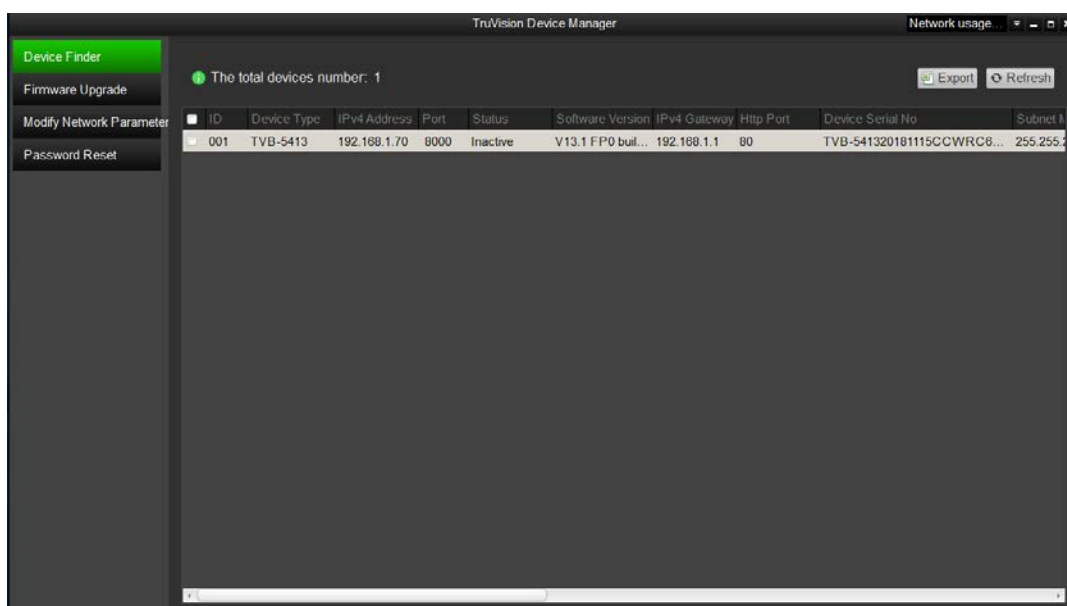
TruVision Device Manager

Network usage...

Device Finder

Firmware Upgrade

Modify Network Parameter

Password Reset

The total devices number: 1

Export

Refresh

| ID | Device Type | IPv4 Address | Port | Status | Software Version | IPv4 Gateway | Http Port | Device Serial No | Subnet M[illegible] |
|---|---|---|---|---|---|---|---|---|---|
| 001 | TVB-5413 | 192.168.1.70 | 8000 | Inactive | V13.1 FP0 buil... | 192.168.1.1 | 80 | TVB-541320181115CCWRC6... | 255.255.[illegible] |